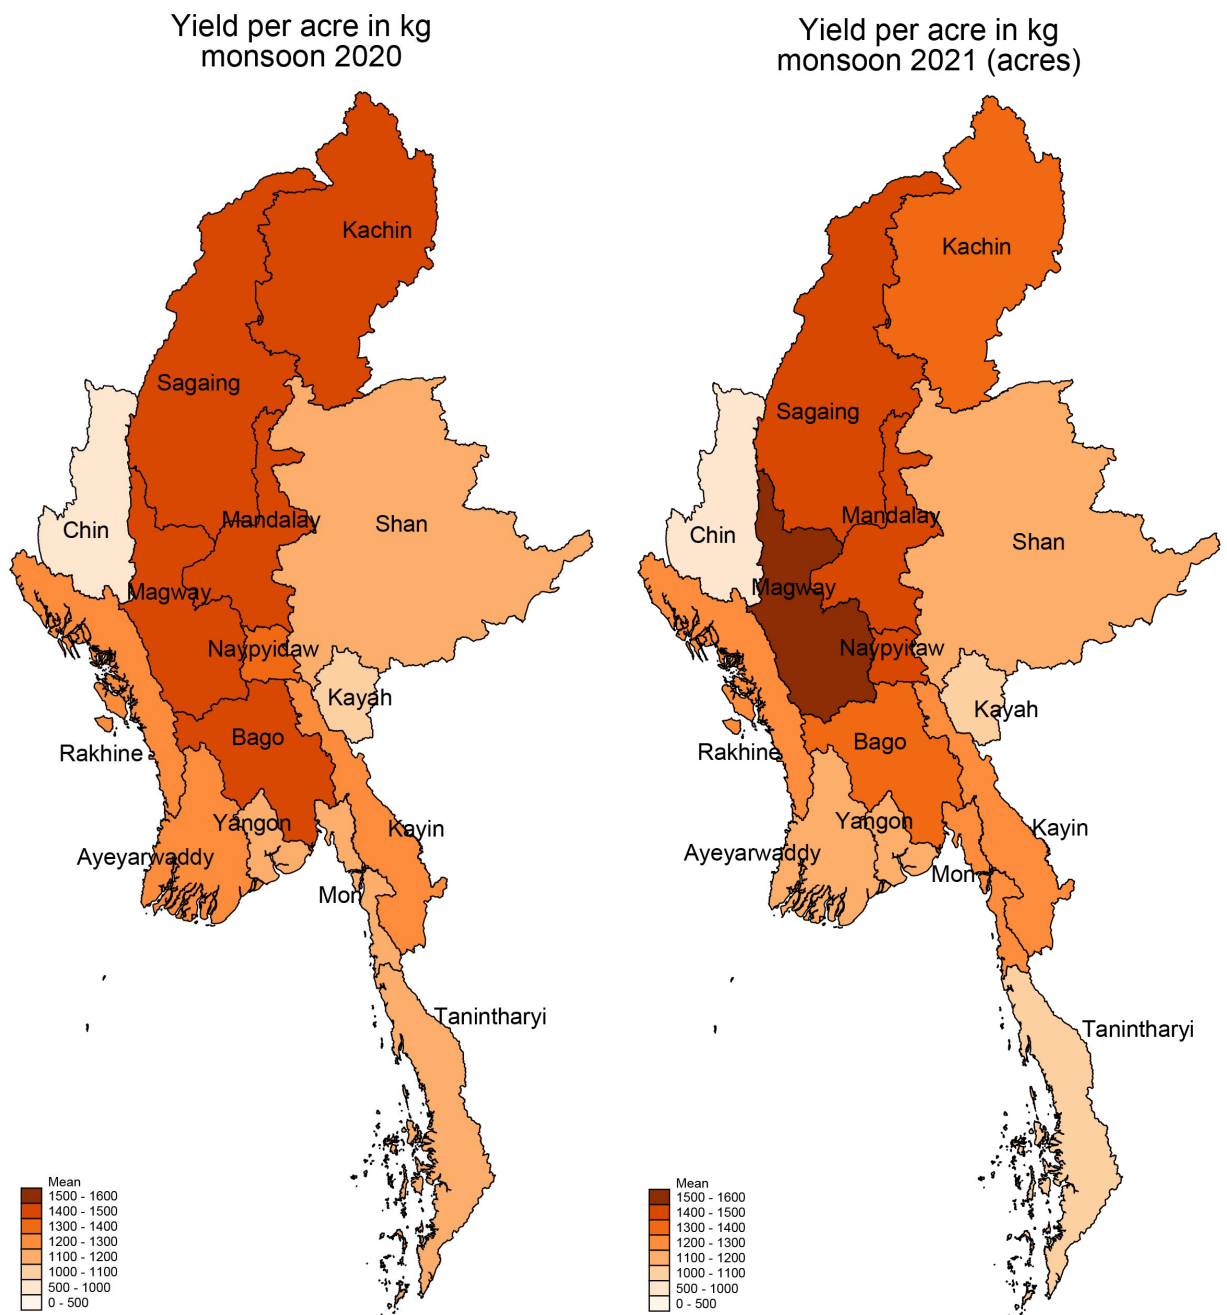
Yield per acre in kg
monsoon 2020

Kachin
Sagaing
Chin
Mandalay
Shan
Magway
Naypyidaw
Kayah
Rakhine
Bago
Yangon
Kayin
Ayeyarwaddy
Mon
Tanintharyi

Mean
1500 - 1600
1400 - 1500
1300 - 1400
1200 - 1300
1100 - 1200
1000 - 1100
500 - 1000
0 - 500

Yield per acre in kg
monsoon 2021 (acres)

Kachin
Sagaing
Chin
Mandalay
Shan
Magway
Naypyitaw
Kayah
Rakhine
Bago
Yangon
Kayin
Ayeyarwaddy
Mon
Tanintharyi

Mean
1500 - 1600
1400 - 1500
1300 - 1400
1200 - 1300
1100 - 1200
1000 - 1100
500 - 1000
0 - 500